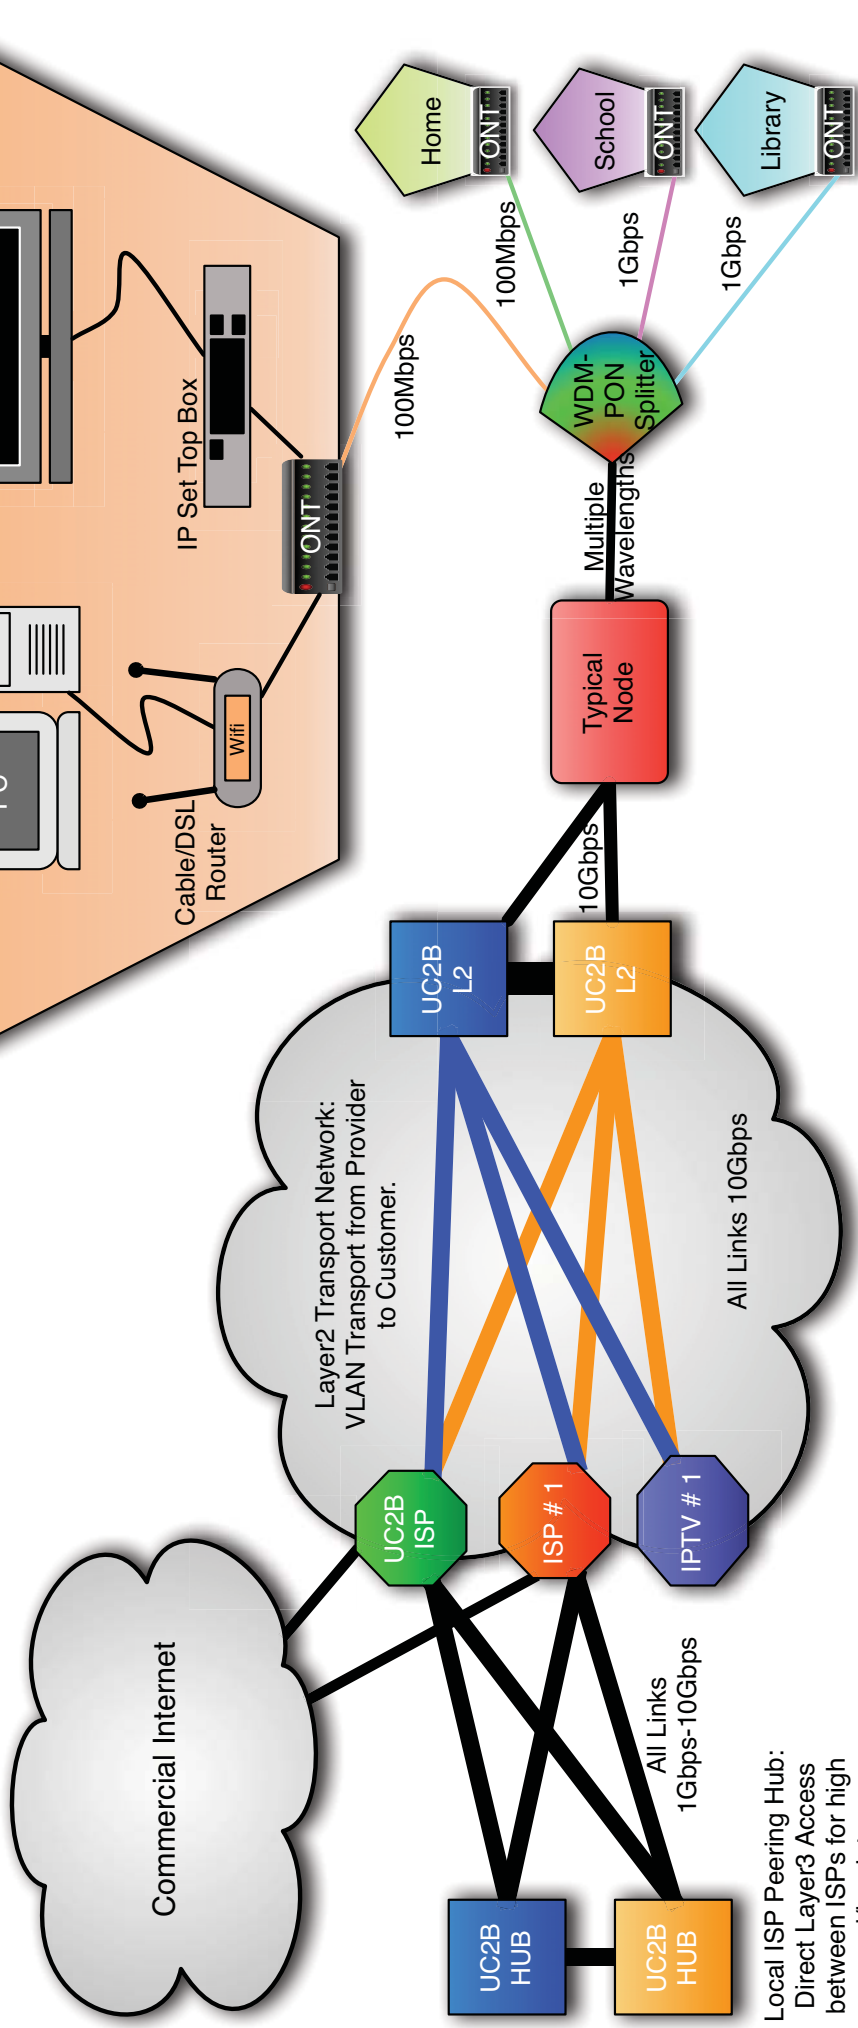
Home
ONT
School
ONT
Library
ONT
100Mbps
1Gbps
1Gbps
100Mbps
WDM-PON Splitter
IP Set Top Box
ONT
Multiple Wavelengths
Wifi
Cable/DSL Router
Typical Node
10Gbps
UC2B L2
UC2B L2
Layer2 Transport Network: VLAN Transport from Provider to Customer.
All Links 10Gbps
UC2B ISP
ISP # 1
IPTV # 1
Commercial Internet
All Links 1Gbps-10Gbps
UC2B HUB
UC2B HUB
Local ISP Peering Hub: Direct Layer3 Access between ISPs for high